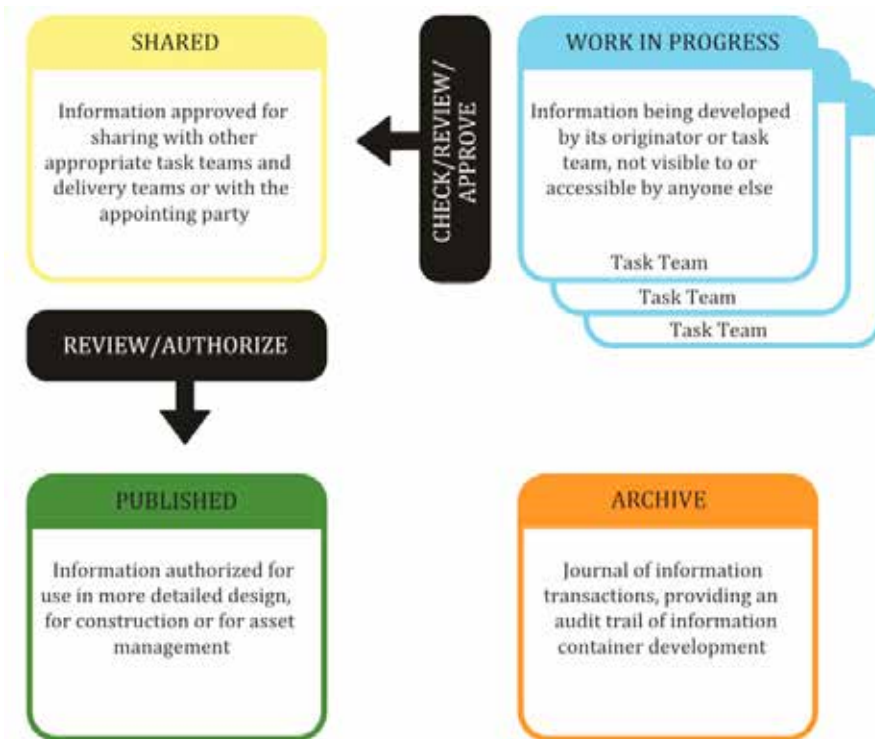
WORK IN PROGRESS

Information being developed by its originator or task team, not visible to or accessible by anyone else

Task Team

Task Team

Task Team

CHECK/REVIEW/APPROVE

SHARED

Information approved for sharing with other appropriate task teams and delivery teams or with the appointing party

REVIEW/AUTHORIZE

PUBLISHED

Information authorized for use in more detailed design, for construction or for asset management

ARCHIVE

Journal of information transactions, providing an audit trail of information container development